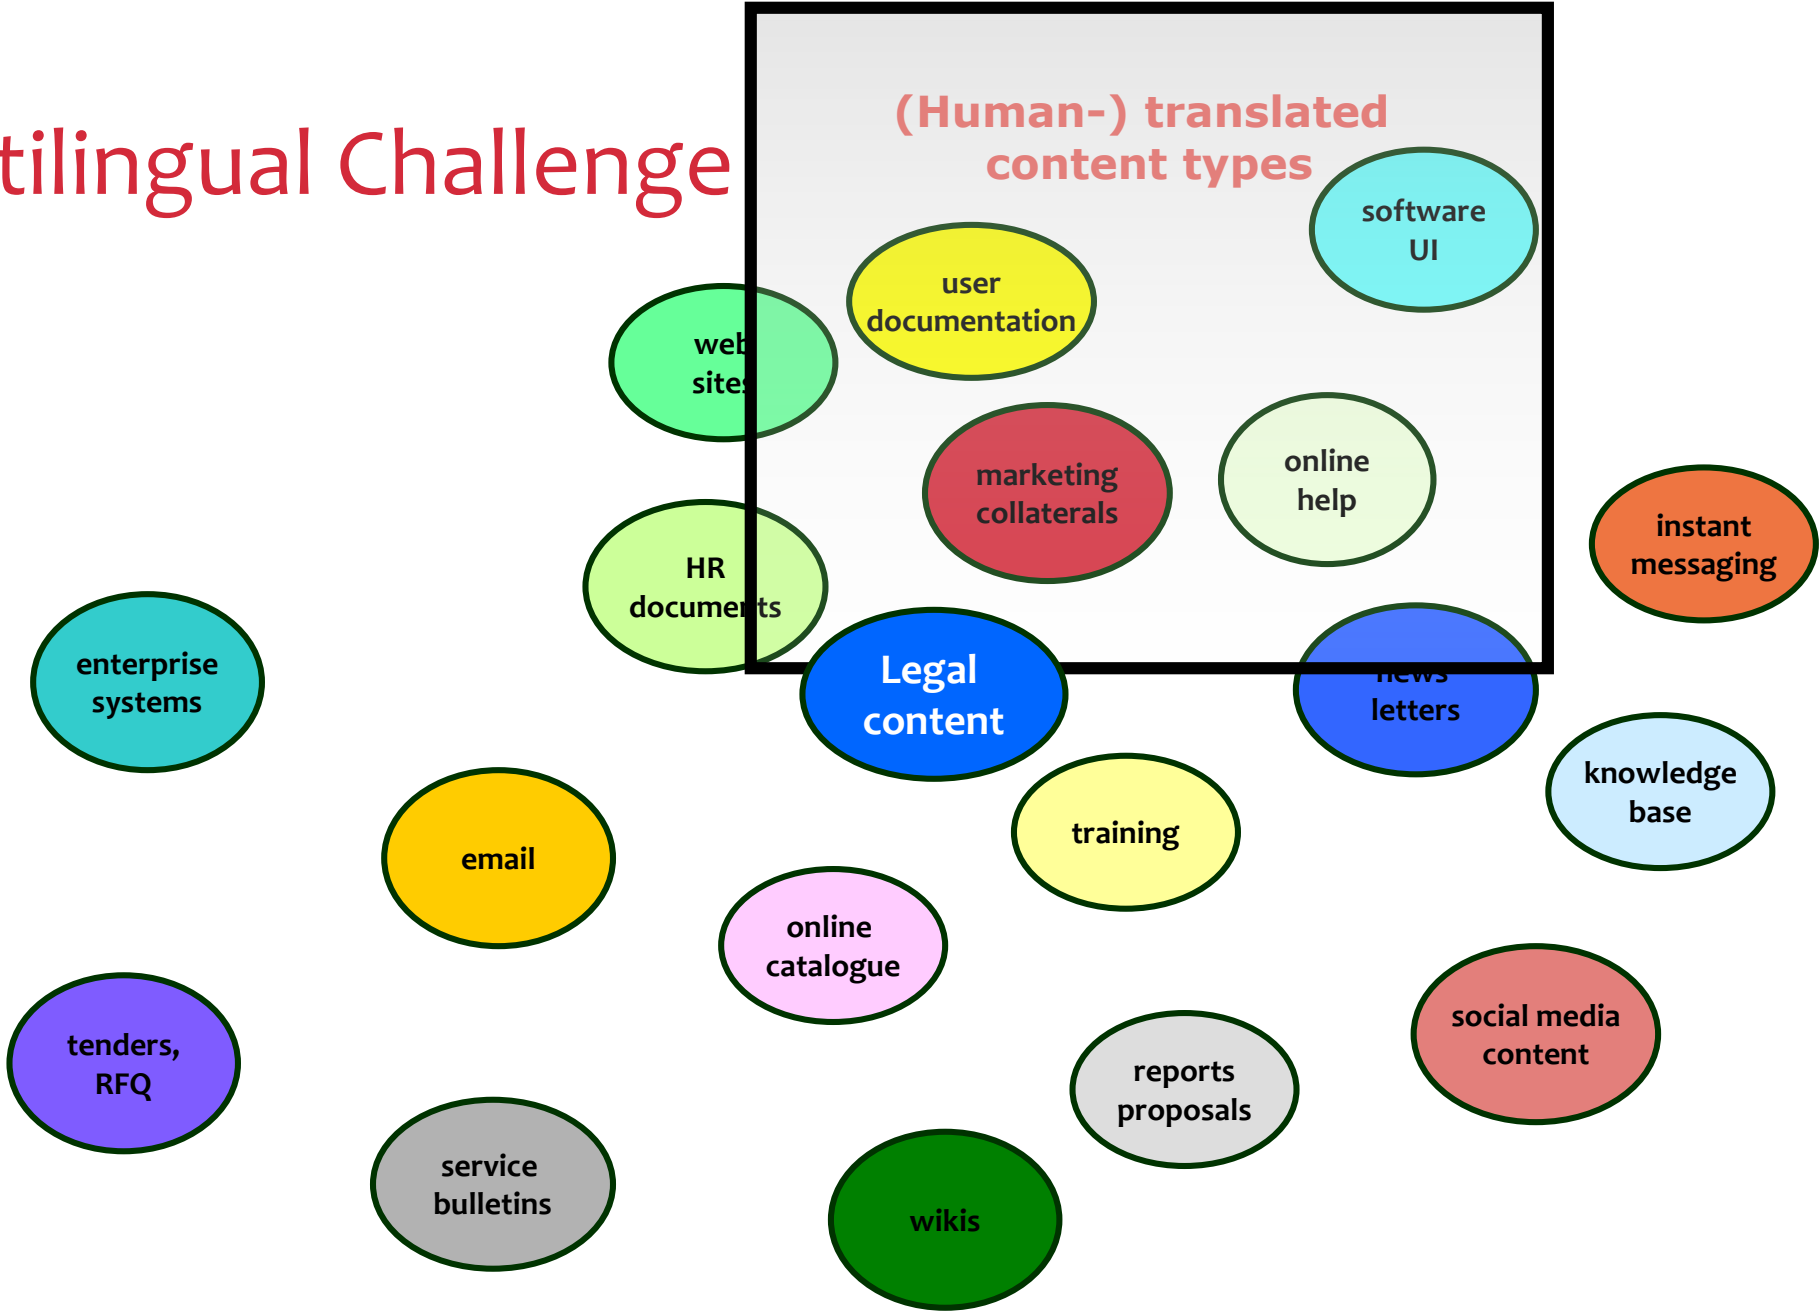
tilingual Challenge

(Human-) translated content types

software UI

user documentation

web sites

marketing collaterals

online help

instant messaging

HR documents

enterprise systems

Legal content

news letters

knowledge base

email

training

online catalogue

social media content

tenders, RFQ

reports proposals

service bulletins

wikis